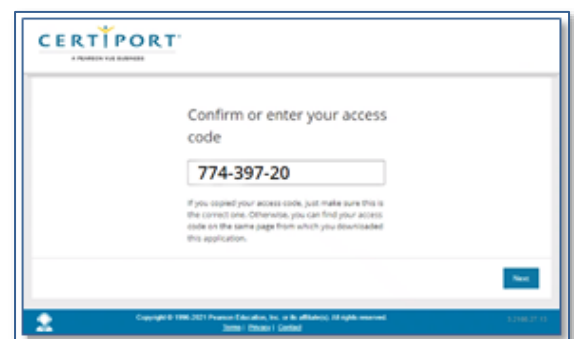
CERTIPORT
A PEARSON VUE BUSINESS

Confirm or enter your access code

774-397-20

If you copied your access code, just make sure this is the correct one. Otherwise, you can find your access code on the same page from which you downloaded this application.

Next

Copyright © 1996-2021 Pearson Education, Inc. or its affiliate(s). All rights reserved.
Terms | Privacy | Contact

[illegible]